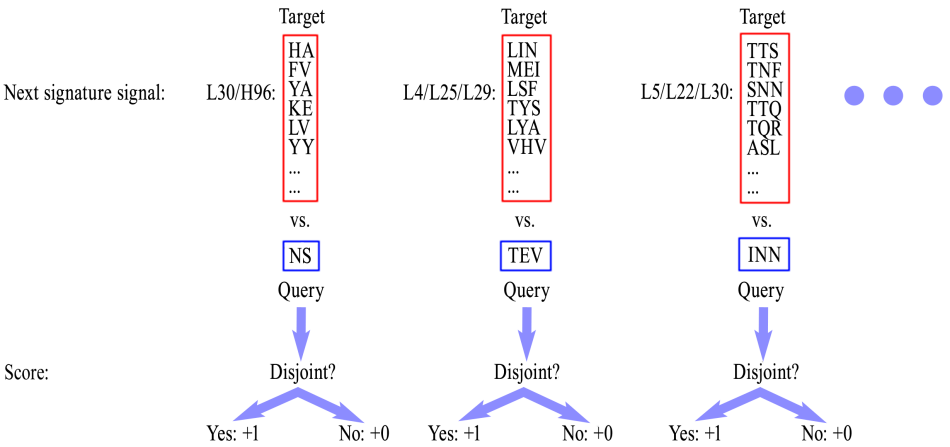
Next signature signal:

Target
L30/H96:
HA
FV
YA
KE
LV
YY
...
...
vs.
NS
Query
Disjoint?
Yes: +1
No: +0

Target
L4/L25/L29:
LIN
MEI
LSF
TYS
LYA
VHV
...
...
vs.
TEV
Query
Disjoint?
Yes: +1
No: +0

Target
L5/L22/L30:
TTS
TNF
SNN
TTQ
TQR
ASL
...
...
vs.
INN
Query
Disjoint?
Yes: +1
No: +0

Score: